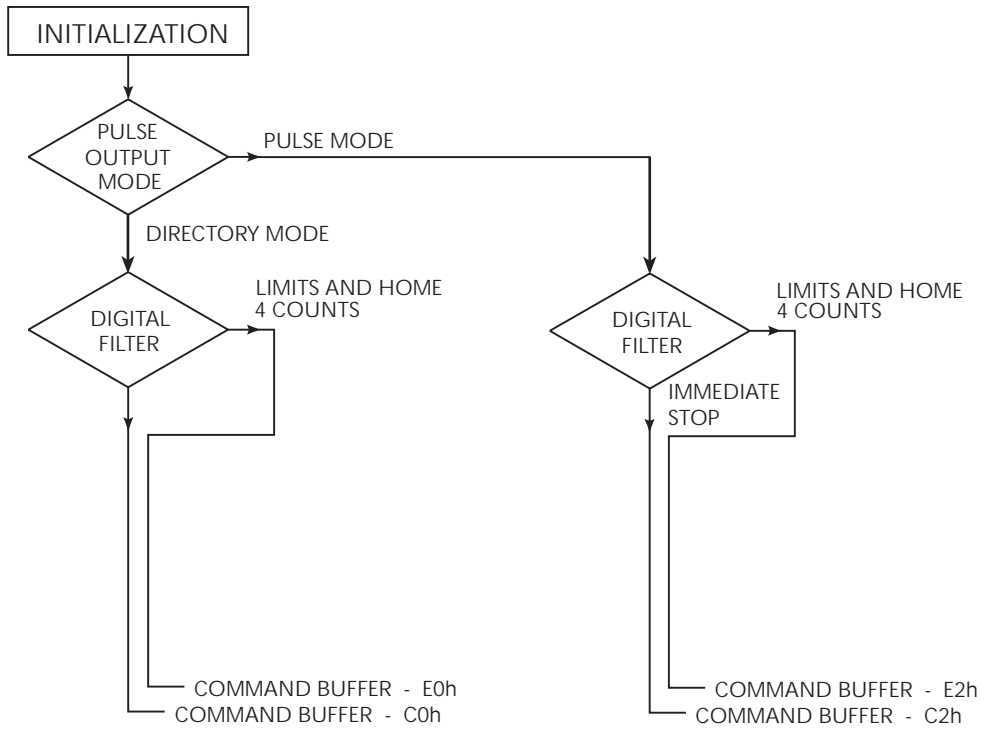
INITIALIZATION

PULSE OUTPUT MODE

PULSE MODE

DIRECTORY MODE

DIGITAL FILTER

LIMITS AND HOME 4 COUNTS

DIGITAL FILTER

LIMITS AND HOME 4 COUNTS

IMMEDIATE STOP

COMMAND BUFFER - E0h
COMMAND BUFFER - C0h

COMMAND BUFFER - E2h
COMMAND BUFFER - C2h